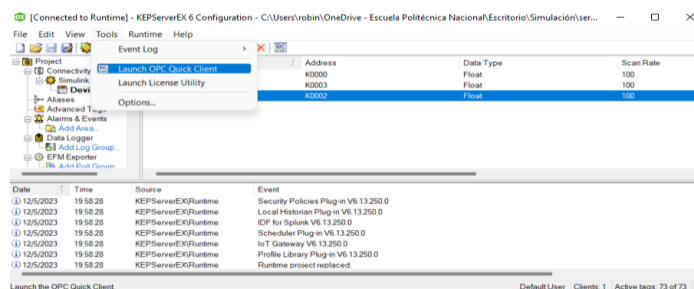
[Connected to Runtime] - KEPServerEX 6 Configuration - C:\Users\robin\OneDrive - Escuela Politécnica Nacional\Escritorio\Simulación\ser...

File Edit View Tools Runtime Help

Event Log
Launch OPC Quick Client
Launch License Utility
Options...

Project
Connectivity
Simulink
Devi
Aliases
Advanced Tags
Alarms & Events
Add Area...
Data Logger
Add Log Group...
EFM Exporter
Add Poll Group

| / | Address | Data Type | Scan Rate |
|---|---|---|---|
| | K0000 | Float | 100 |
| | K0003 | Float | 100 |
| | K0002 | Float | 100 |

| Date | Time | Source | Event |
|---|---|---|---|
| 12/5/2023 | 19:58:28 | KEPServerEX\Runtime | Security Policies Plug-in V6.13.250.0 |
| 12/5/2023 | 19:58:28 | KEPServerEX\Runtime | Local Historian Plug-in V6.13.250.0 |
| 12/5/2023 | 19:58:28 | KEPServerEX\Runtime | IDF for Splunk V6.13.250.0 |
| 12/5/2023 | 19:58:28 | KEPServerEX\Runtime | Scheduler Plug-in V6.13.250.0 |
| 12/5/2023 | 19:58:28 | KEPServerEX\Runtime | IoT Gateway V6.13.250.0 |
| 12/5/2023 | 19:58:28 | KEPServerEX\Runtime | Profile Library Plug-in V6.13.250.0 |
| 12/5/2023 | 19:58:28 | KEPServerEX\Runtime | Runtime project replaced. |

Launch the OPC Quick Client
Default User Clients: 1 Active tags: 73 of 73